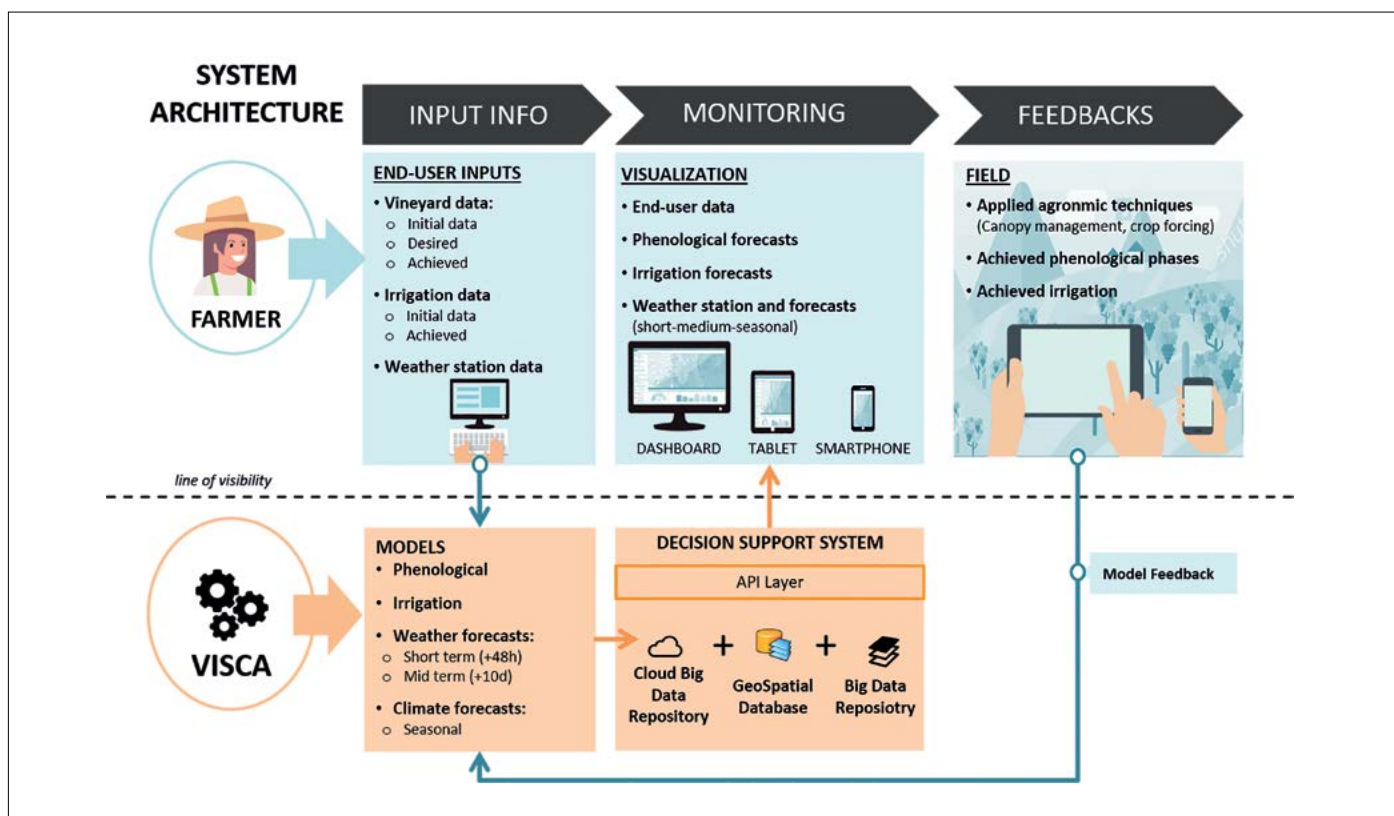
SYSTEM ARCHITECTURE

INPUT INFO

MONITORING

FEEDBACKS

FARMER

END-USER INPUTS
• Vineyard data:
o Initial data
o Desired
o Achieved
• Irrigation data
o Initial data
o Achieved
• Weather station data

VISUALIZATION
• End-user data
• Phenological forecasts
• Irrigation forecasts
• Weather station and forecasts (short-medium-seasonal)

DASHBOARD
TABLET
SMARTPHONE

FIELD
• Applied agronmic techniques (Canopy management, crop forcing)
• Achieved phenological phases
• Achieved irrigation

line of visibility

VISCA

MODELS
• Phenological
• Irrigation
• Weather forecasts:
o Short term (+48h)
o Mid term (+10d)
• Climate forecasts:
o Seasonal

DECISION SUPPORT SYSTEM
API Layer
Cloud Big Data Repository
+
GeoSpatial Database
+
Big Data Reposiotry

Model Feedback